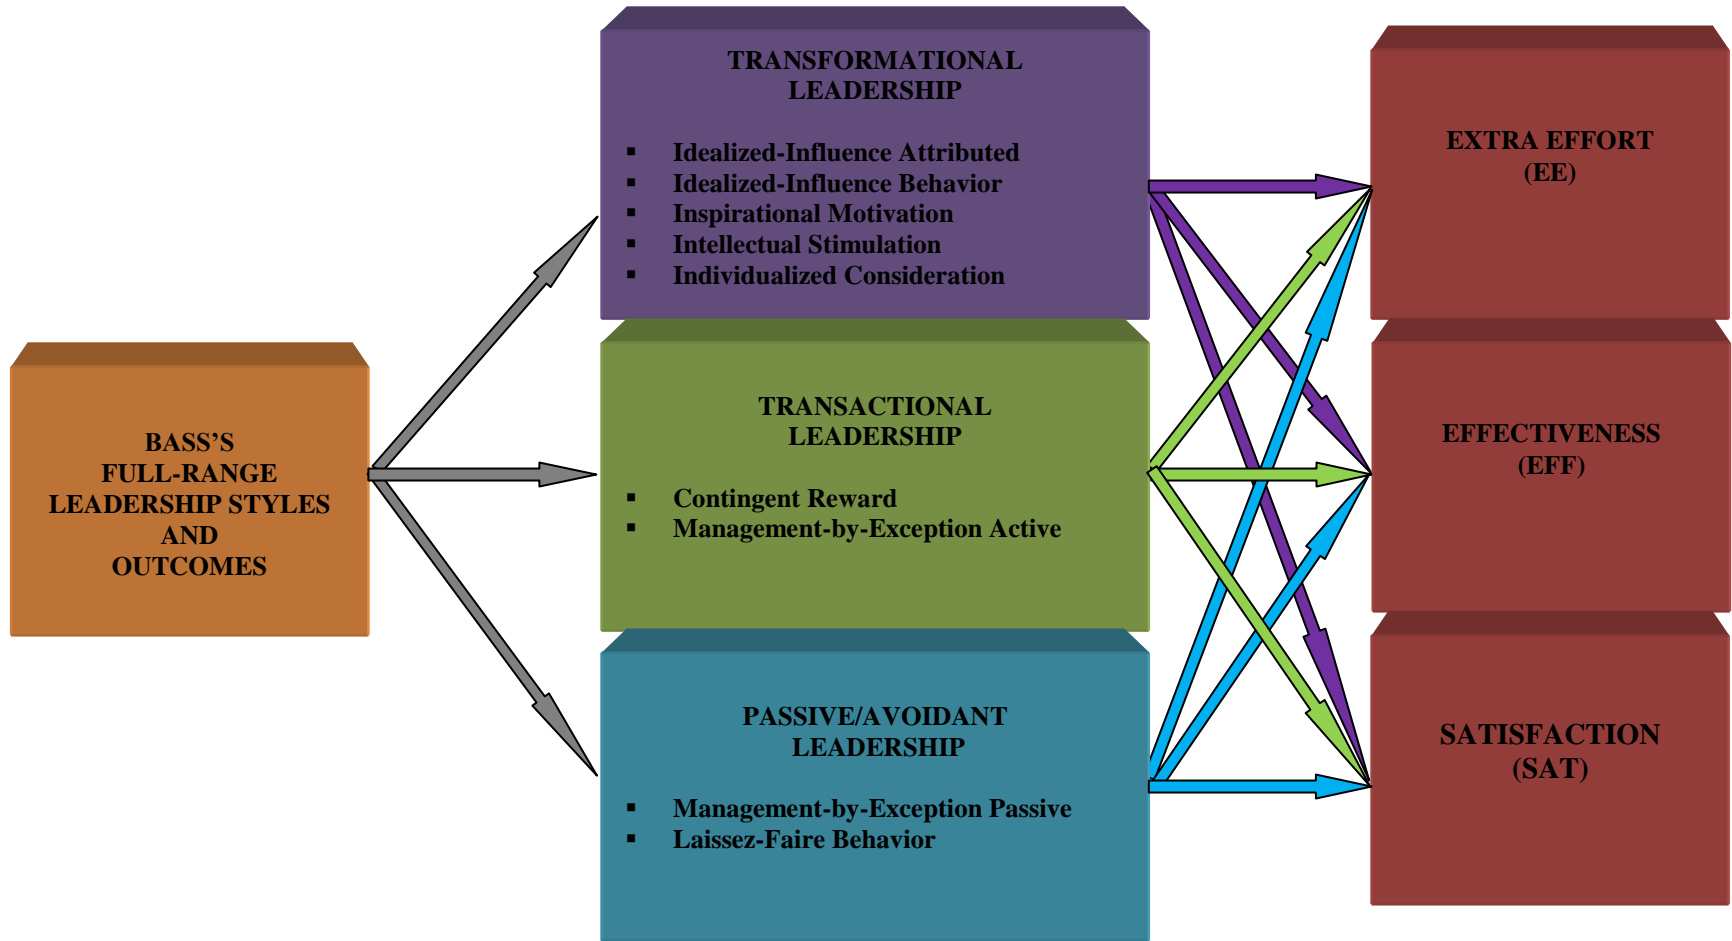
BASS'S
FULL-RANGE
LEADERSHIP STYLES
AND
OUTCOMES

TRANSFORMATIONAL
LEADERSHIP

- Idealized-Influence Attributed
- Idealized-Influence Behavior
- Inspirational Motivation
- Intellectual Stimulation
- Individualized Consideration

TRANSACTIONAL
LEADERSHIP

- Contingent Reward
- Management-by-Exception Active

PASSIVE/AVOIDANT
LEADERSHIP

- Management-by-Exception Passive
- Laissez-Faire Behavior

EXTRA EFFORT
(EE)

EFFECTIVENESS
(EFF)

SATISFACTION
(SAT)